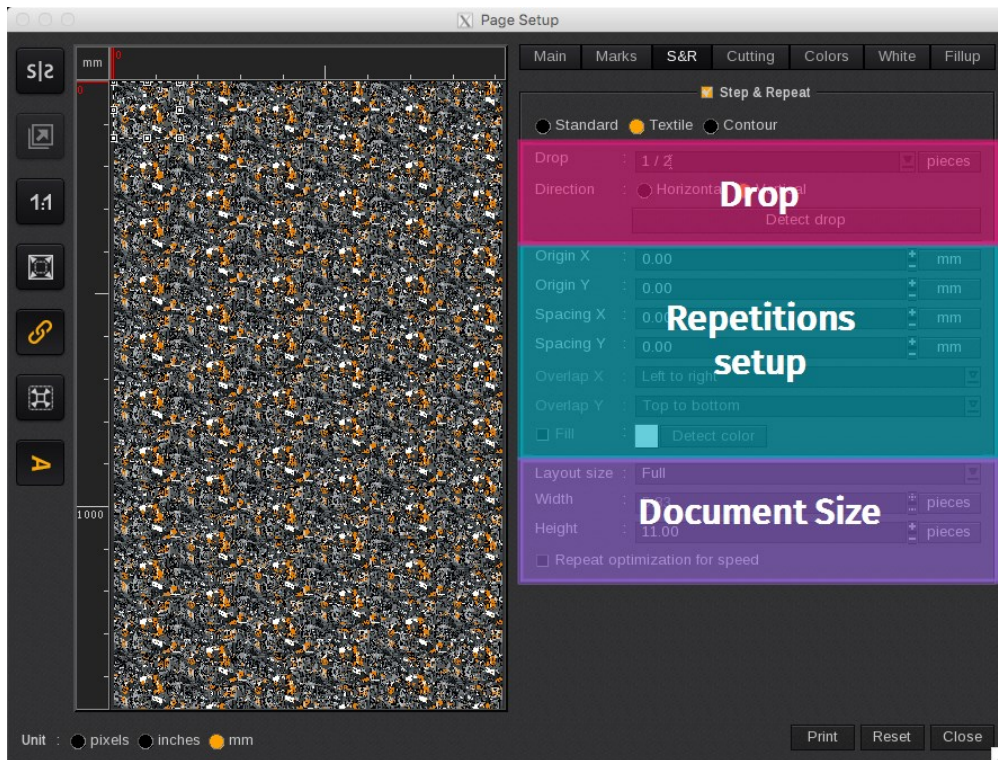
Page Setup

mm
0
0
1000

1:1

Main | Marks | S&R | Cutting | Colors | White | Fillup

Step & Repeat

Standard Textile Contour

Drop : 1 / 2 pieces
Direction : Horizontal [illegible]
Detect drop

Drop

Origin X : 0.00 mm
Origin Y : 0.00 mm
Spacing X : 0.00 mm
Spacing Y : 0.00 mm
Overlap X : Left to right
Overlap Y : Top to bottom
Fill : Detect color

Repetitions setup

Layout size : Full
Width : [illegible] pieces
Height : 11.00 pieces
Repeat optimization for speed

Document Size

Unit : pixels inches mm

Print Reset Close